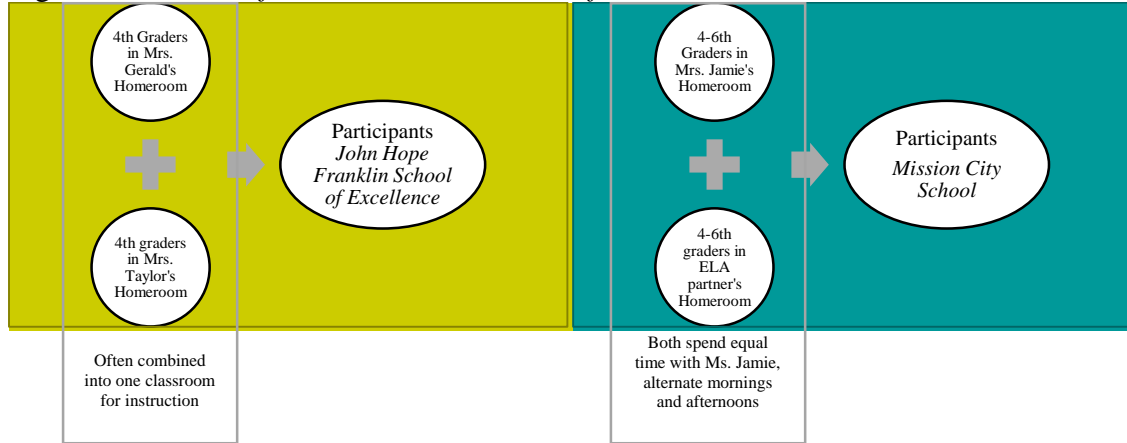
4th Graders in Mrs. Gerald's Homeroom

4th graders in Mrs. Taylor's Homeroom

Participants
*John Hope Franklin School of Excellence*

Often combined into one classroom for instruction

4-6th Graders in Mrs. Jamie's Homeroom

4-6th graders in ELA partner's Homeroom

Participants
*Mission City School*

Both spend equal time with Ms. Jamie, alternate mornings and afternoons